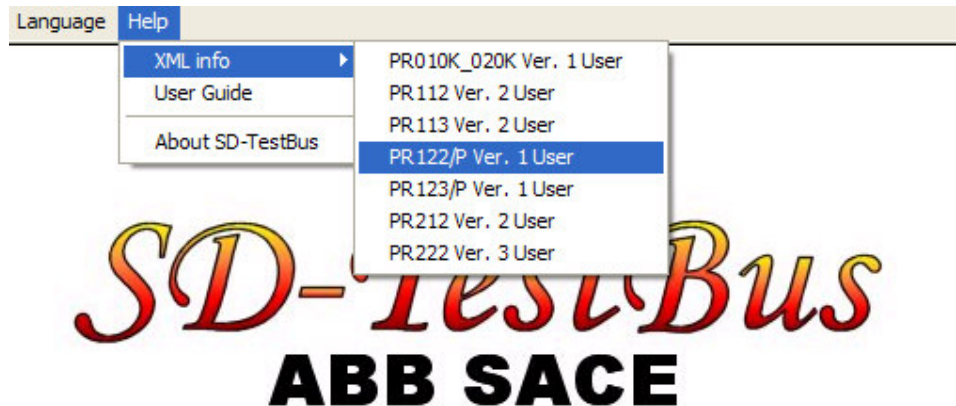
Language Help

XML info
User Guide
About SD-TestBus

PR010K_020K Ver. 1 User
PR112 Ver. 2 User
PR113 Ver. 2 User
PR122/P Ver. 1 User
PR123/P Ver. 1 User
PR212 Ver. 2 User
PR222 Ver. 3 User

SD-TestBus
ABB SACE